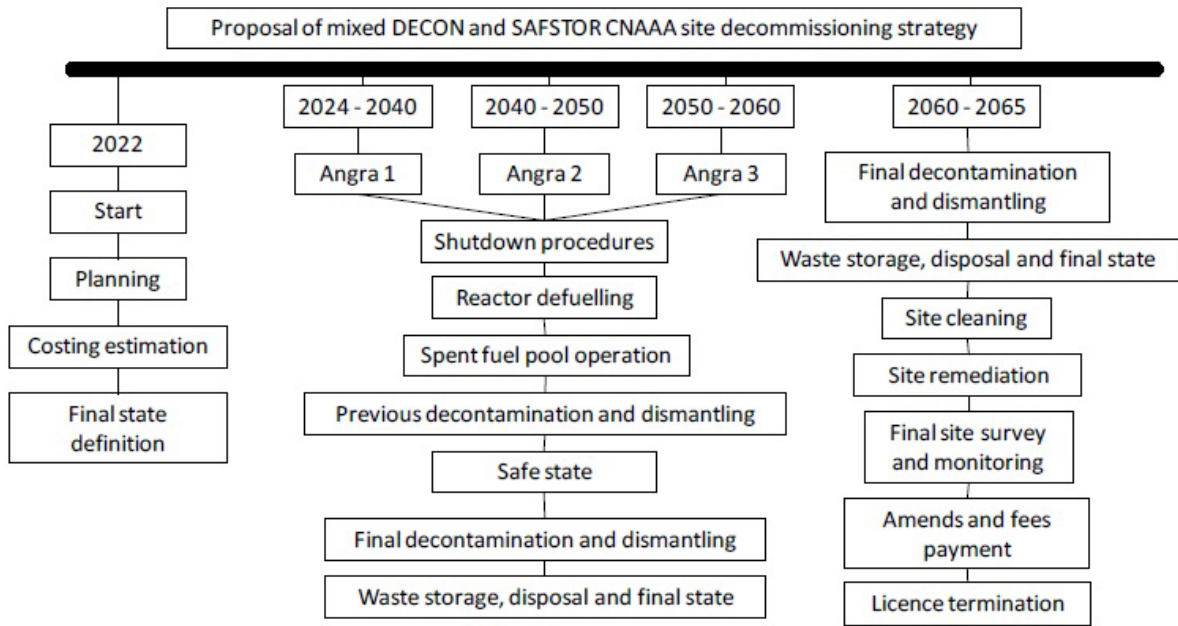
Proposal of mixed DECON and SAFSTOR CNAAA site decommissioning strategy

2022

Start

Planning

Costing estimation

Final state definition

2024 - 2040

Angra 1

2040 - 2050

Angra 2

2050 - 2060

Angra 3

Shutdown procedures

Reactor defuelling

Spent fuel pool operation

Previous decontamination and dismantling

Safe state

Final decontamination and dismantling

Waste storage, disposal and final state

2060 - 2065

Final decontamination and dismantling

Waste storage, disposal and final state

Site cleaning

Site remediation

Final site survey and monitoring

Amends and fees payment

Licence termination